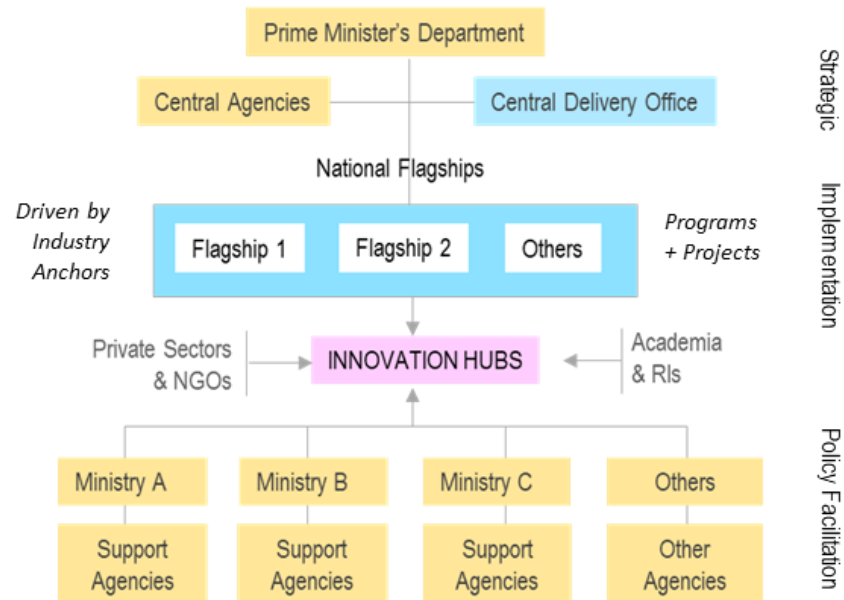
Prime Minister's Department

Central Agencies

Central Delivery Office

Strategic

National Flagships

Driven by Industry Anchors

Flagship 1

Flagship 2

Others

Programs + Projects

Implementation

Private Sectors & NGOs

INNOVATION HUBS

Academia & RIs

Ministry A

Ministry B

Ministry C

Others

Support Agencies

Support Agencies

Support Agencies

Other Agencies

Policy Facilitation